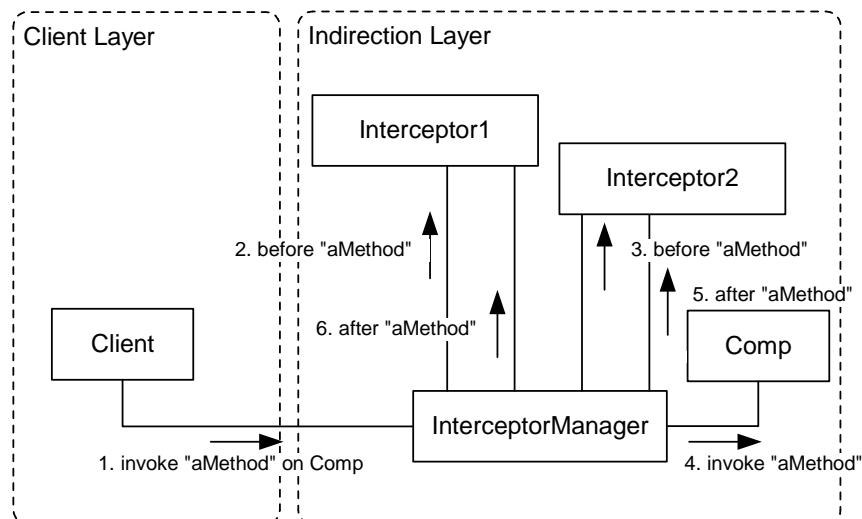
Client Layer

Indirection Layer

Interceptor1

Interceptor2

2. before "aMethod"

3. before "aMethod"

5. after "aMethod"

6. after "aMethod"

Client

Comp

InterceptorManager

1. invoke "aMethod" on Comp

4. invoke "aMethod"